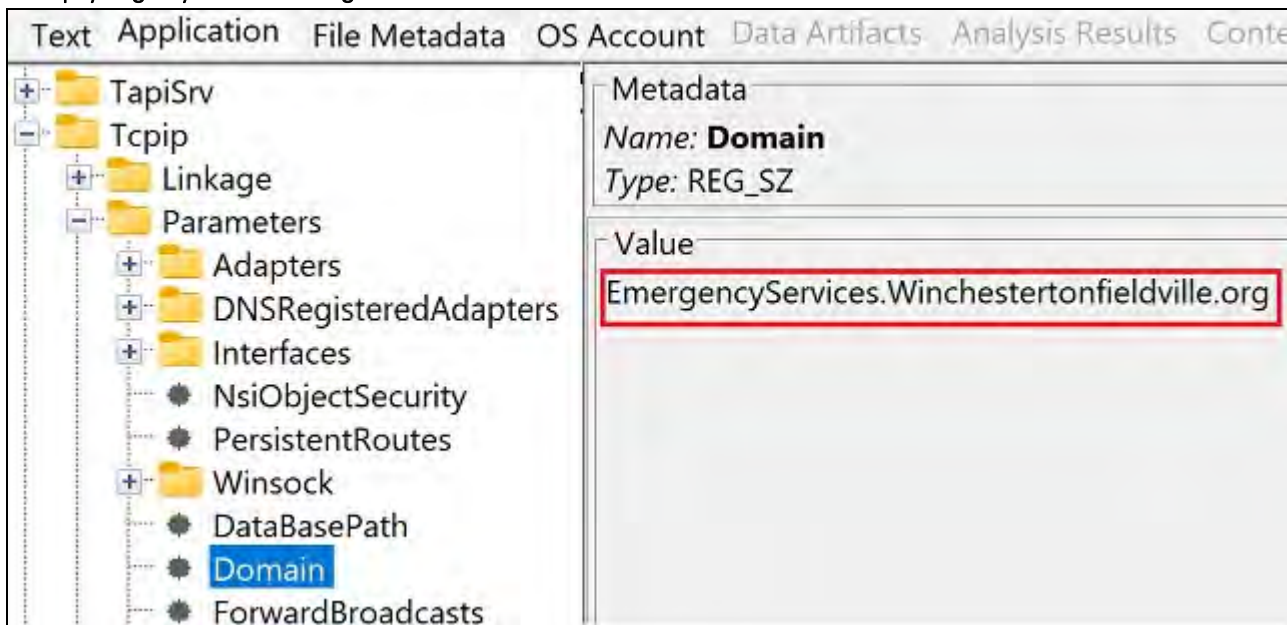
Text Application File Metadata OS Account Data Artifacts Analysis Results Conte

TapiSrv
Tcpip
Linkage
Parameters
Adapters
DNSRegisteredAdapters
Interfaces
NsiObjectSecurity
PersistentRoutes
Winsock
DataBasePath
Domain
ForwardBroadcasts

Metadata
*Name:* **Domain**
*Type:* REG_SZ

Value
EmergencyServices.Winchestertonfieldville.org